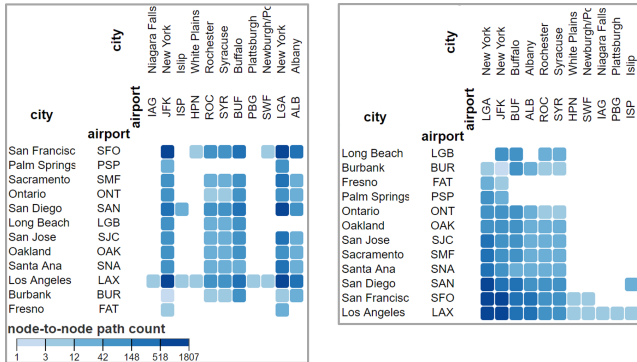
city

Niagara Falls
New York
Islip
White Plains
Rochester
Syracuse
Buffalo
Plattsburgh
Newburgh/Po
New York
Albany

airport

IAG
JFK
ISP
HPN
ROC
SYR
BUF
PBG
SWF
LGA
ALB

city

airport

| city | airport |
|---|---|
| San Francisc | SFO |
| Palm Springs | PSP |
| Sacramento | SMF |
| Ontario | ONT |
| San Diego | SAN |
| Long Beach | LGB |
| San Jose | SJC |
| Oakland | OAK |
| Santa Ana | SNA |
| Los Angeles | LAX |
| Burbank | BUR |
| Fresno | FAT |

node-to-node path count

1 3 12 42 148 518 1807

city

New York
New York
Buffalo
Albany
Rochester
Syracuse
White Plains
Newburgh/Po
Niagara Falls
Plattsburgh
Islip

airport

LGA
JFK
BUF
ALB
ROC
SYR
HPN
SWF
IAG
PBG
ISP

city

airport

| city | airport |
|---|---|
| Long Beach | LGB |
| Burbank | BUR |
| Fresno | FAT |
| Palm Springs | PSP |
| Ontario | ONT |
| Oakland | OAK |
| San Jose | SJC |
| Sacramento | SMF |
| Santa Ana | SNA |
| San Diego | SAN |
| San Francisc | SFO |
| Los Angeles | LAX |